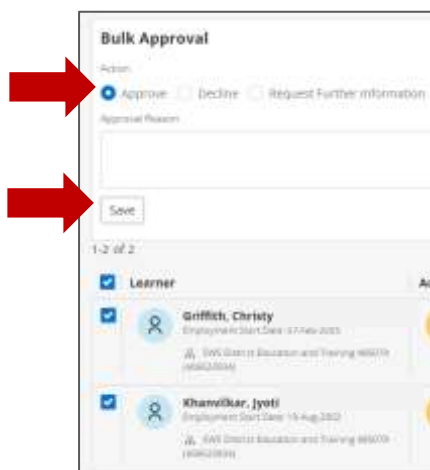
Bulk Approval

Action

Approve Decline Request Further Information

Approval Reason

Save

1-2 of 2

Learner

A

Griffith, Christy

Employment Start Date: 07 Feb 2022

NWS District Education and Training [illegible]

Khanvilkar, Jyoti

Employment Start Date: 15 Aug 2022

NWS District Education and Training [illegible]